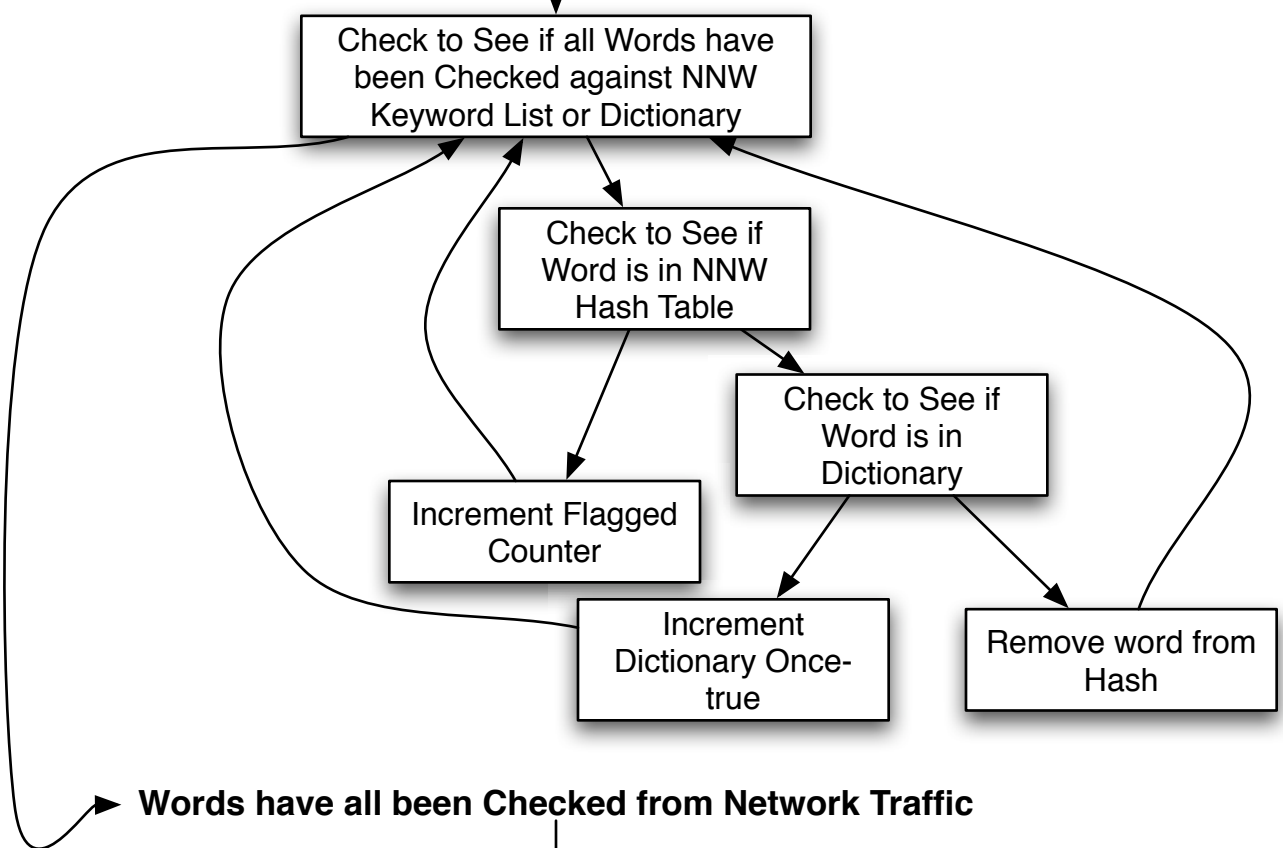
Check to See if all Words have been Checked against NNW Keyword List or Dictionary

Check to See if Word is in NNW Hash Table

Check to See if Word is in Dictionary

Increment Flagged Counter

Increment Dictionary Once-true

Remove word from Hash

**Words have all been Checked from Network Traffic**